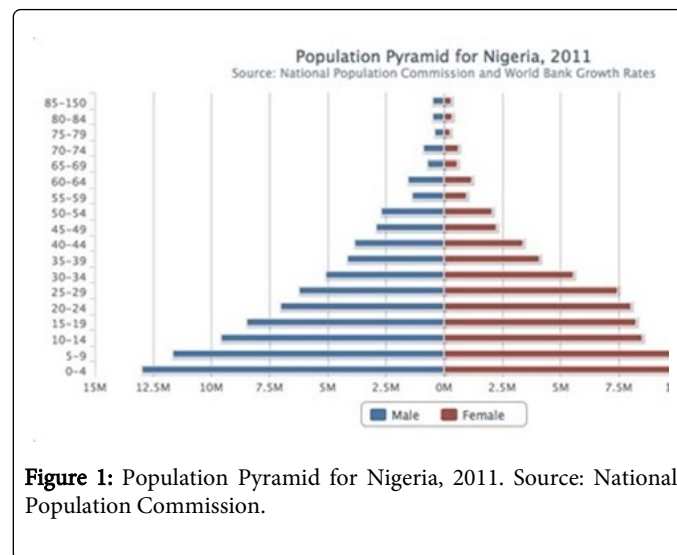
Population Pyramid for Nigeria, 2011
Source: National Population Commission and World Bank Growth Rates

85-150
80-84
75-79
70-74
65-69
60-64
55-59
50-54
45-49
40-44
35-39
30-34
25-29
20-24
15-19
10-14
5-9
0-4

15M 12.5M 10M 7.5M 5M 2.5M 0M 2.5M 5M 7.5M 1

Male Female

Figure 1: Population Pyramid for Nigeria, 2011. Source: National Population Commission.